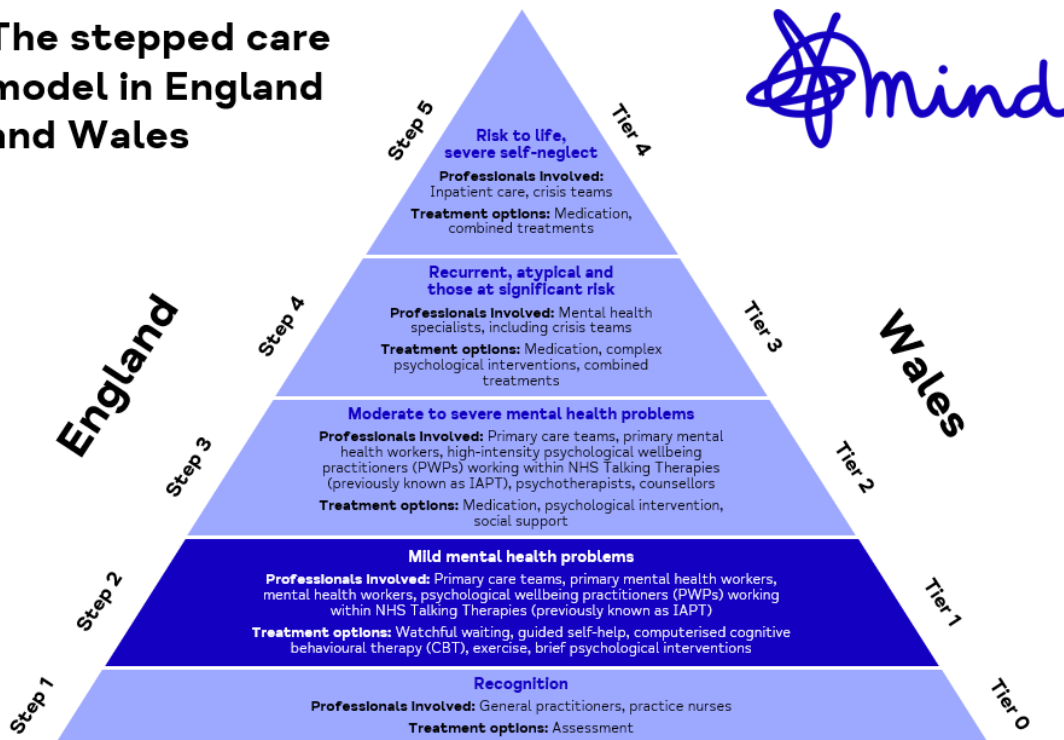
The stepped care model in England and Wales

mind

England

Wales

Step 5

Tier 4

Risk to life, severe self-neglect

Professionals involved: Inpatient care, crisis teams

Treatment options: Medication, combined treatments

Step 4

Tier 3

Recurrent, atypical and those at significant risk

Professionals involved: Mental health specialists, including crisis teams

Treatment options: Medication, complex psychological interventions, combined treatments

Step 3

Tier 2

Moderate to severe mental health problems

Professionals involved: Primary care teams, primary mental health workers, high-intensity psychological wellbeing practitioners (PWPs) working within NHS Talking Therapies (previously known as IAPT), psychotherapists, counsellors

Treatment options: Medication, psychological intervention, social support

Step 2

Tier 1

Mild mental health problems

Professionals involved: Primary care teams, primary mental health workers, mental health workers, psychological wellbeing practitioners (PWPs) working within NHS Talking Therapies (previously known as IAPT)

Treatment options: Watchful waiting, guided self-help, computerised cognitive behavioural therapy (CBT), exercise, brief psychological interventions

Step 1

Tier 0

Recognition

Professionals involved: General practitioners, practice nurses

Treatment options: Assessment